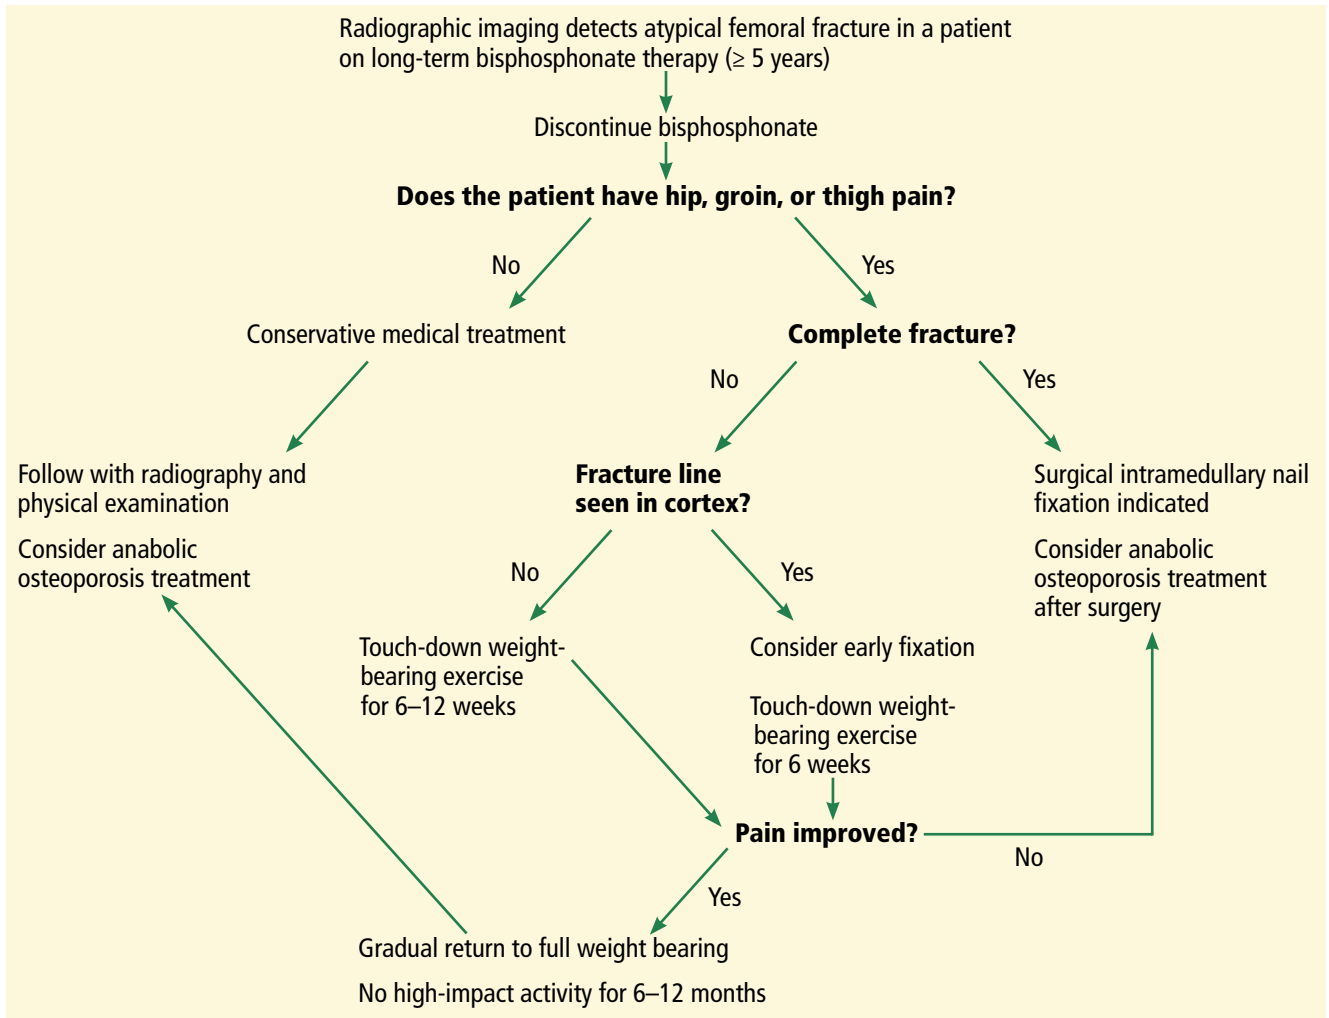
Radiographic imaging detects atypical femoral fracture in a patient on long-term bisphosphonate therapy (≥ 5 years)

Discontinue bisphosphonate

**Does the patient have hip, groin, or thigh pain?**

No

Yes

Conservative medical treatment

**Complete fracture?**

No

Yes

Follow with radiography and physical examination

Consider anabolic osteoporosis treatment

**Fracture line seen in cortex?**

Surgical intramedullary nail fixation indicated

Consider anabolic osteoporosis treatment after surgery

No

Yes

Touch-down weight-bearing exercise for 6–12 weeks

Consider early fixation

Touch-down weight-bearing exercise for 6 weeks

**Pain improved?**

No

Yes

Gradual return to full weight bearing

No high-impact activity for 6–12 months